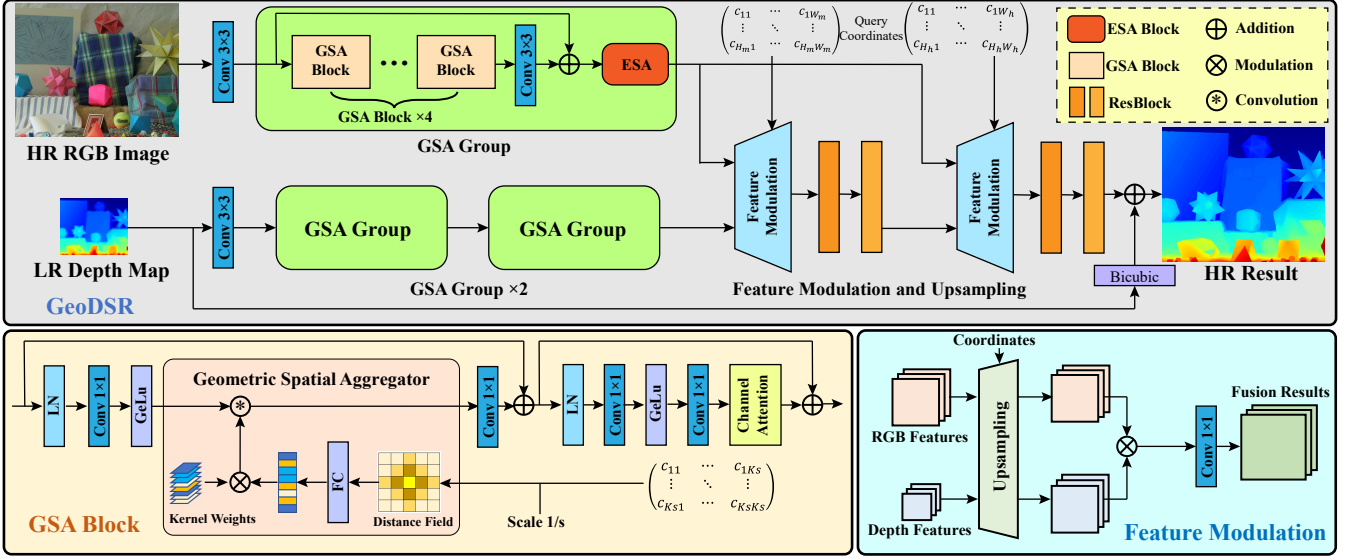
Conv 3×3
GSA Block
GSA Block
Conv 3×3
ESA
GSA Block ×4
GSA Group
HR RGB Image
$\begin{pmatrix} c_{11} & \cdots & c_{1W_m} \\ \vdots & \ddots & \vdots \\ c_{H_m1} & \cdots & c_{H_mW_m} \end{pmatrix}$ Query Coordinates $\begin{pmatrix} c_{11} & \cdots & c_{1W_h} \\ \vdots & \ddots & \vdots \\ c_{H_h1} & \cdots & c_{H_hW_h} \end{pmatrix}$
ESA Block
Addition
GSA Block
Modulation
ResBlock
Convolution
LR Depth Map
Conv 3×3
GSA Group
GSA Group
Feature Modulation
Feature Modulation
GSA Group ×2
Feature Modulation and Upsampling
Bicubic
HR Result
GeoDSR

LN
Conv 1×1
GeLu
Geometric Spatial Aggregator
Conv 1×1
LN
Conv 1×1
GeLu
Conv 1×1
Channel Attention
Kernel Weights
FC
Distance Field
$\begin{pmatrix} c_{11} & \cdots & c_{1Ks} \\ \vdots & \ddots & \vdots \\ c_{Ks1} & \cdots & c_{KsKs} \end{pmatrix}$
Scale 1/s
GSA Block

Coordinates
RGB Features
Upsampling
Conv 1×1
Fusion Results
Depth Features
Feature Modulation